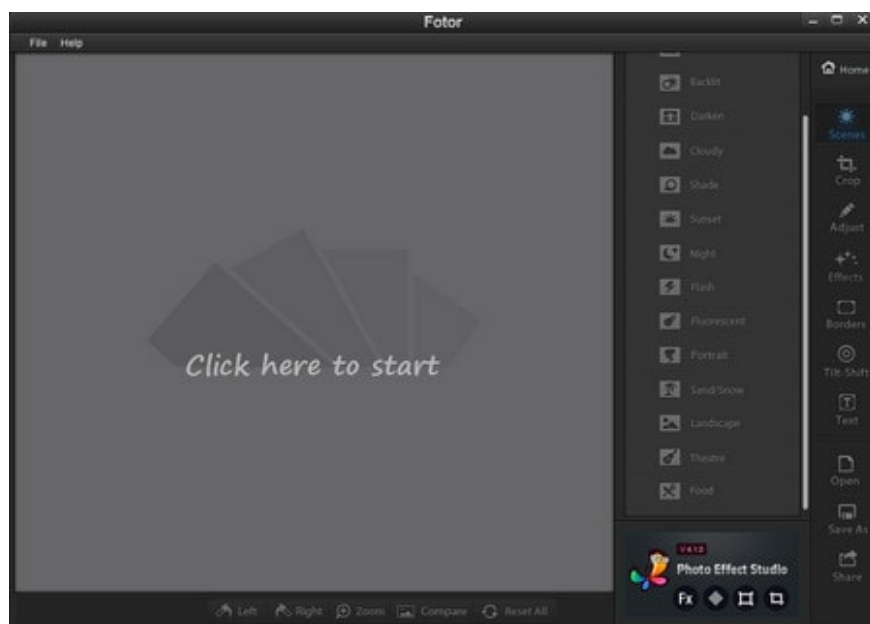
Fotor

File Help

Click here to start

Backlit
Darken
Cloudy
Shade
Sunset
Night
Flash
Fluorescent
Portrait
Sand/Snow
Landscape
Theatre
Food

Home
Scenes
Crop
Adjust
Effects
Borders
Tilt-Shift
Text
Open
Save As
Share

V4.12
Photo Effect Studio
Fx

Left Right Zoom Compare Reset All